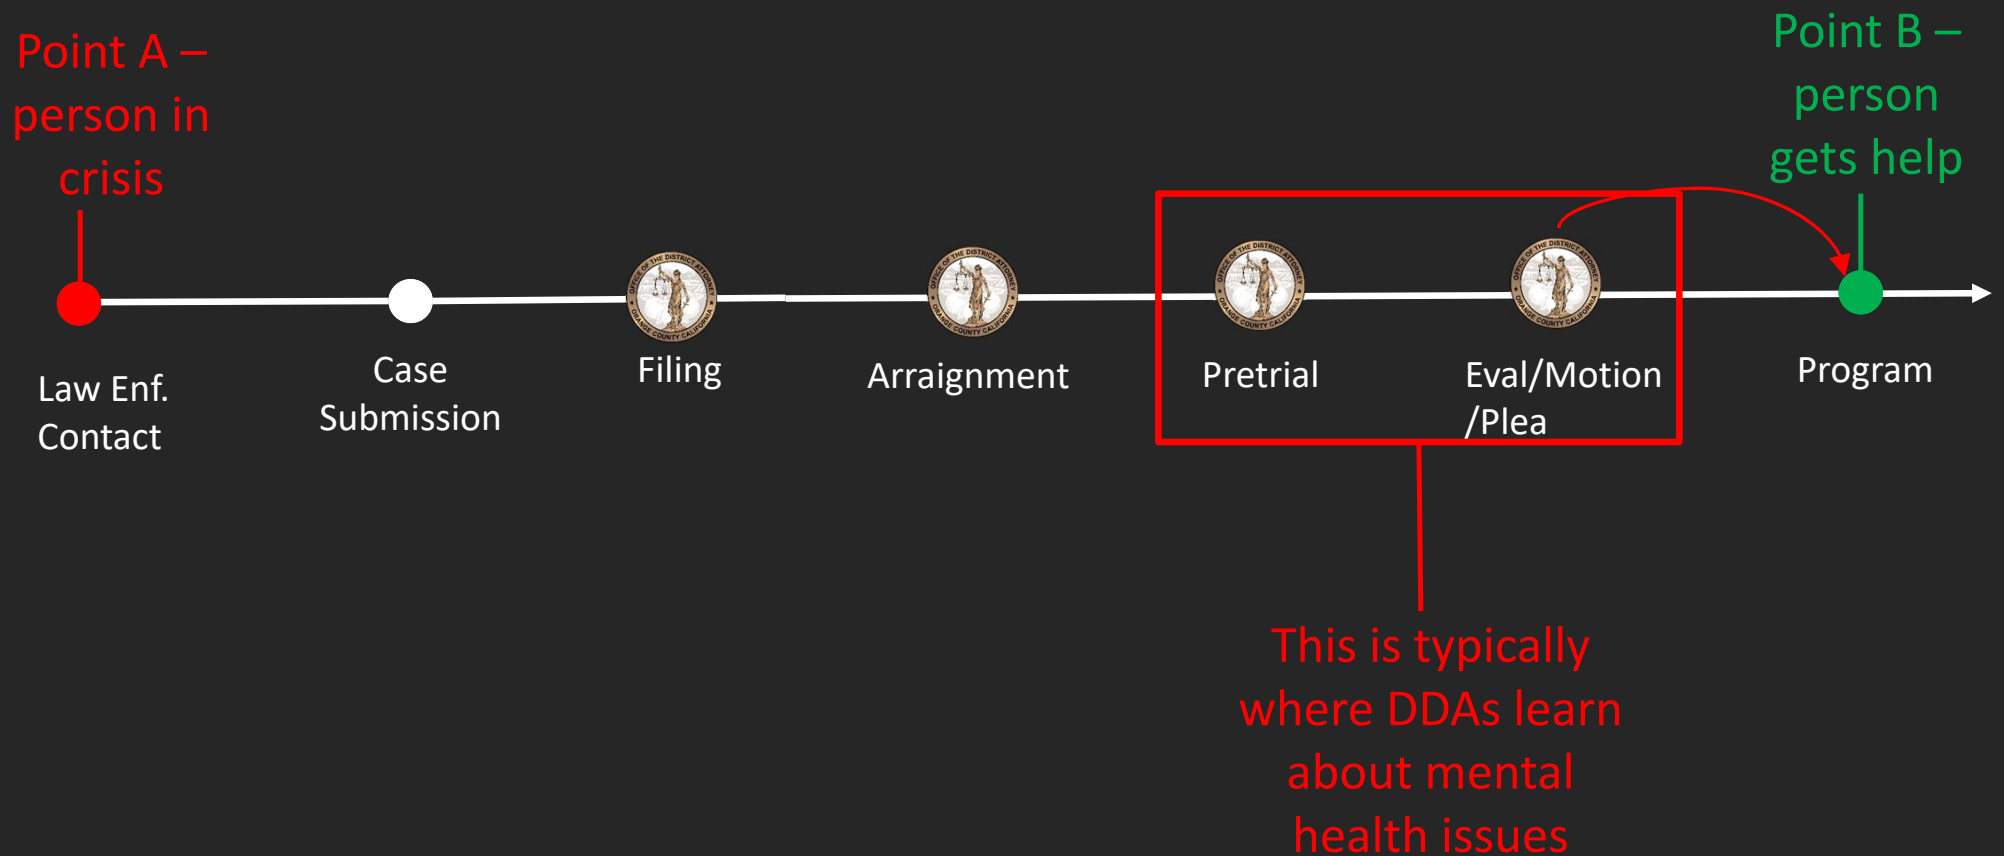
Point A – person in crisis

Point B – person gets help

Law Enf. Contact

Case Submission

Filing

Arraignment

Pretrial

Eval/Motion /Plea

Program

This is typically where DDAs learn about mental health issues